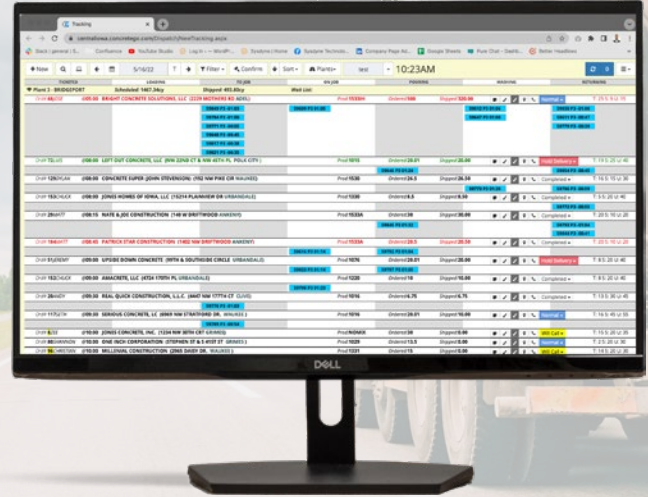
Tracking

+ New

5/16/22

Filter

Confirm

Sort

Plants

10:23AM

TICKETED

LOADING

TO JOB

ON JOB

POURING

WASHING

RETURNING

Plant 3 - BRIDGEPORT

Scheduled: 1467.34cy

Shipped: 493.83cy

Wait List:

BRIGHT CONCRETE SOLUTIONS, LLC

LEFT OUT CONCRETE, LLC

CONCRETE SUPER

JONES HOMES OF IOWA, LLC

NATE & JOE CONSTRUCTION

PATRICK STAR CONSTRUCTION

UPSIDE DOWN CONCRETE

AMACRETE, LLC

REAL-QUICK CONSTRUCTION, S.L.L.C.

SERIOUS CONCRETE, LLC

JONES CONCRETE, INC.

ONE INCH CORPORATION

MILLENIAL CONSTRUCTION

Completed

Will Call

Hold Delivery

DELL